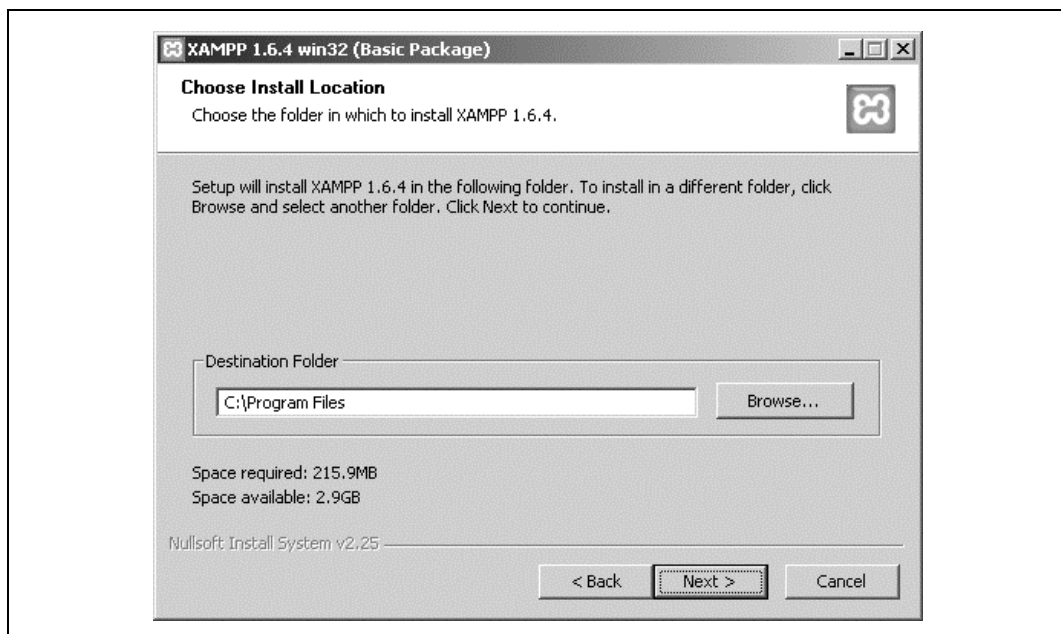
XAMPP 1.6.4 win32 (Basic Package)

Choose Install Location

Choose the folder in which to install XAMPP 1.6.4.

Setup will install XAMPP 1.6.4 in the following folder. To install in a different folder, click Browse and select another folder. Click Next to continue.

Destination Folder

C:\Program Files

Browse...

Space required: 215.9MB

Space available: 2.9GB

Nullsoft Install System v2.25

< Back

Next >

Cancel